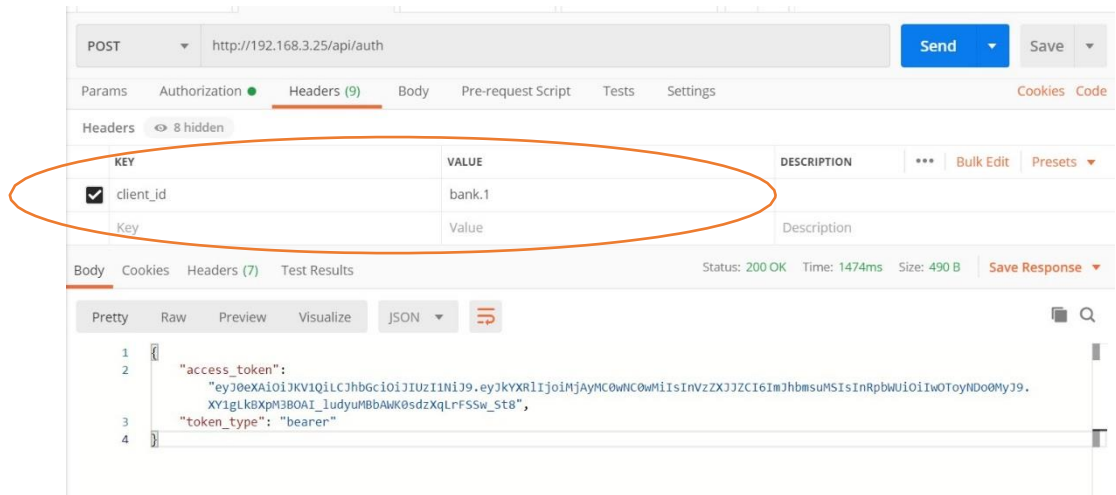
POST http://192.168.3.25/api/auth Send Save

Params Authorization Headers (9) Body Pre-request Script Tests Settings Cookies Code

Headers 8 hidden

| KEY | VALUE | DESCRIPTION ••• Bulk Edit Presets |
|---|---|---|
| client_id | bank.1 | |
| Key | Value | Description |

Body Cookies Headers (7) Test Results Status: 200 OK Time: 1474ms Size: 490 B Save Response

Pretty Raw Preview Visualize JSON

1 {
2 "access_token": "eyJ0eXAiOiJKV1QiLCJhbGciOiJIUzI1NiJ9.eyJkYXRlIjoiMjAyMC0wNC0wMiIsInVzZXJJZCI6ImJhbmsuMSIsInRpbWUiOiIwOToyNDo0MyJ9.XY1gLkBXpM3BOAI_ludyuMBbAWK0sdzXqLrFSSw_St8",
3 "token_type": "bearer"
4 }